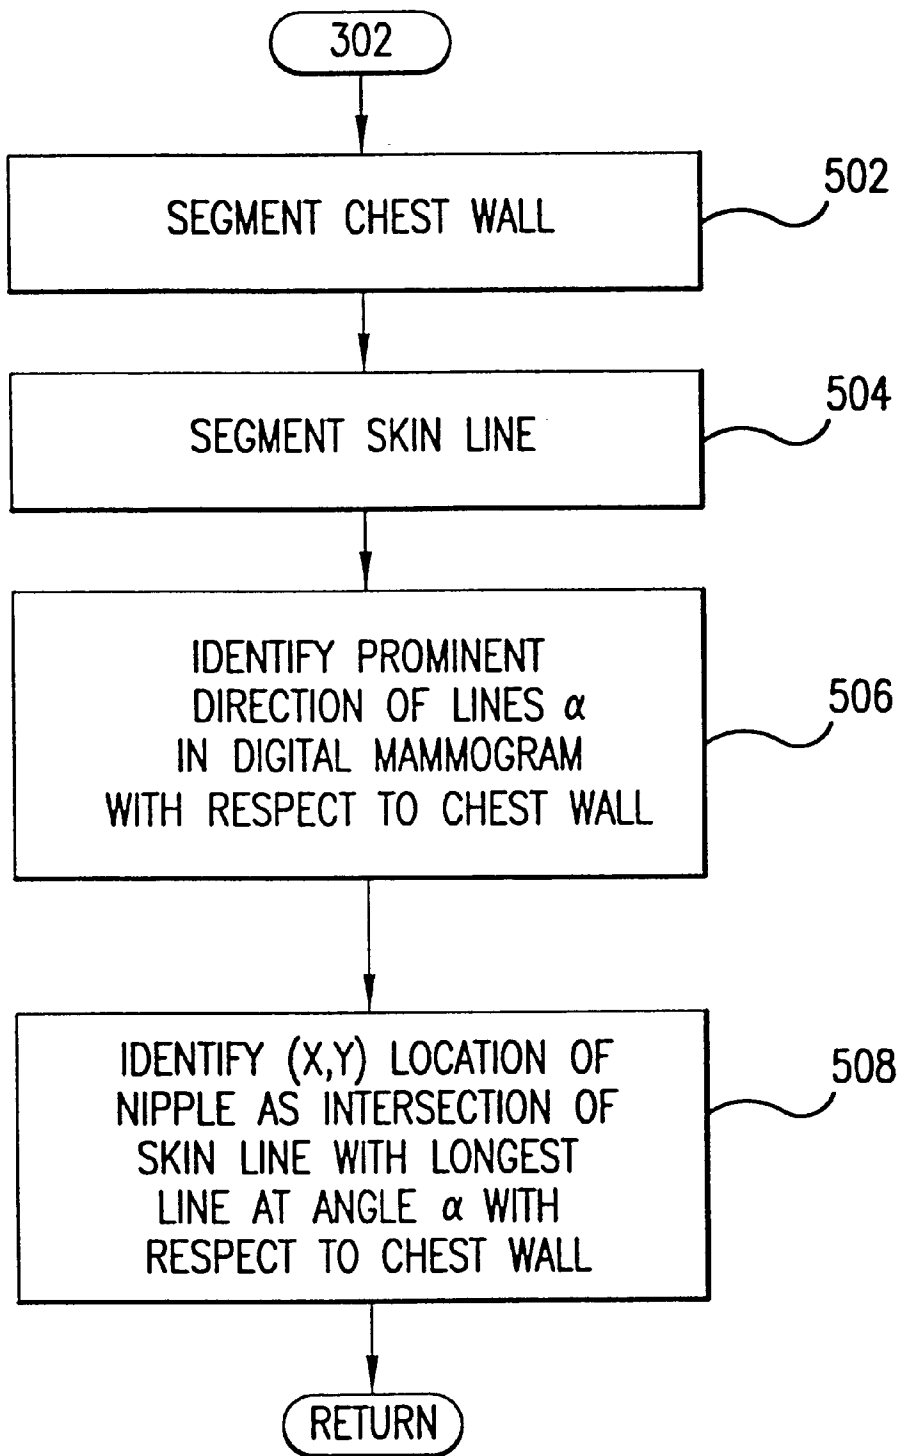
302

SEGMENT CHEST WALL

502

SEGMENT SKIN LINE

504

IDENTIFY PROMINENT DIRECTION OF LINES $\alpha$ IN DIGITAL MAMMOGRAM WITH RESPECT TO CHEST WALL

506

IDENTIFY (X,Y) LOCATION OF NIPPLE AS INTERSECTION OF SKIN LINE WITH LONGEST LINE AT ANGLE $\alpha$ WITH RESPECT TO CHEST WALL

508

RETURN